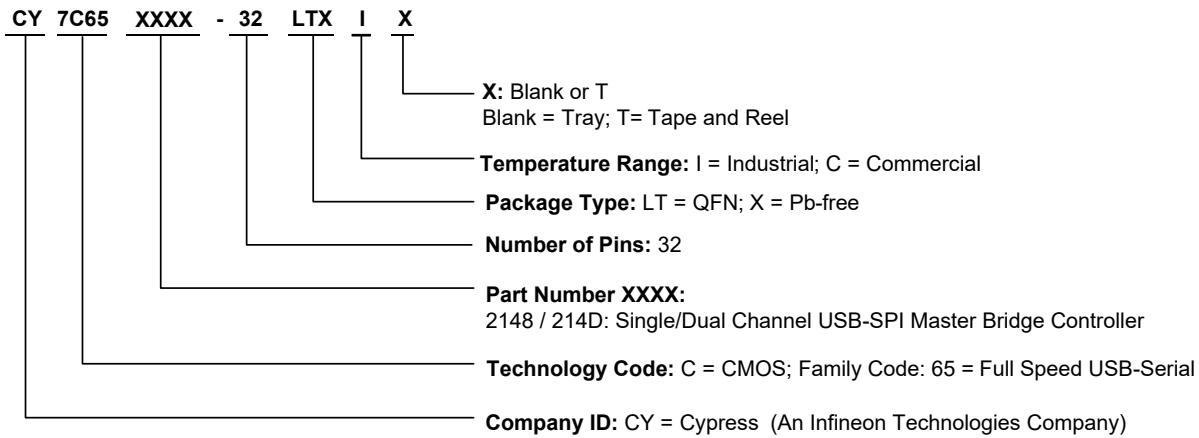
CY 7C65 XXXX - 32 LTX I X

X: Blank or T
Blank = Tray; T= Tape and Reel

Temperature Range: I = Industrial; C = Commercial

Package Type: LT = QFN; X = Pb-free

Number of Pins: 32

Part Number XXXX:
2148 / 214D: Single/Dual Channel USB-SPI Master Bridge Controller

Technology Code: C = CMOS; Family Code: 65 = Full Speed USB-Serial

Company ID: CY = Cypress (An Infineon Technologies Company)